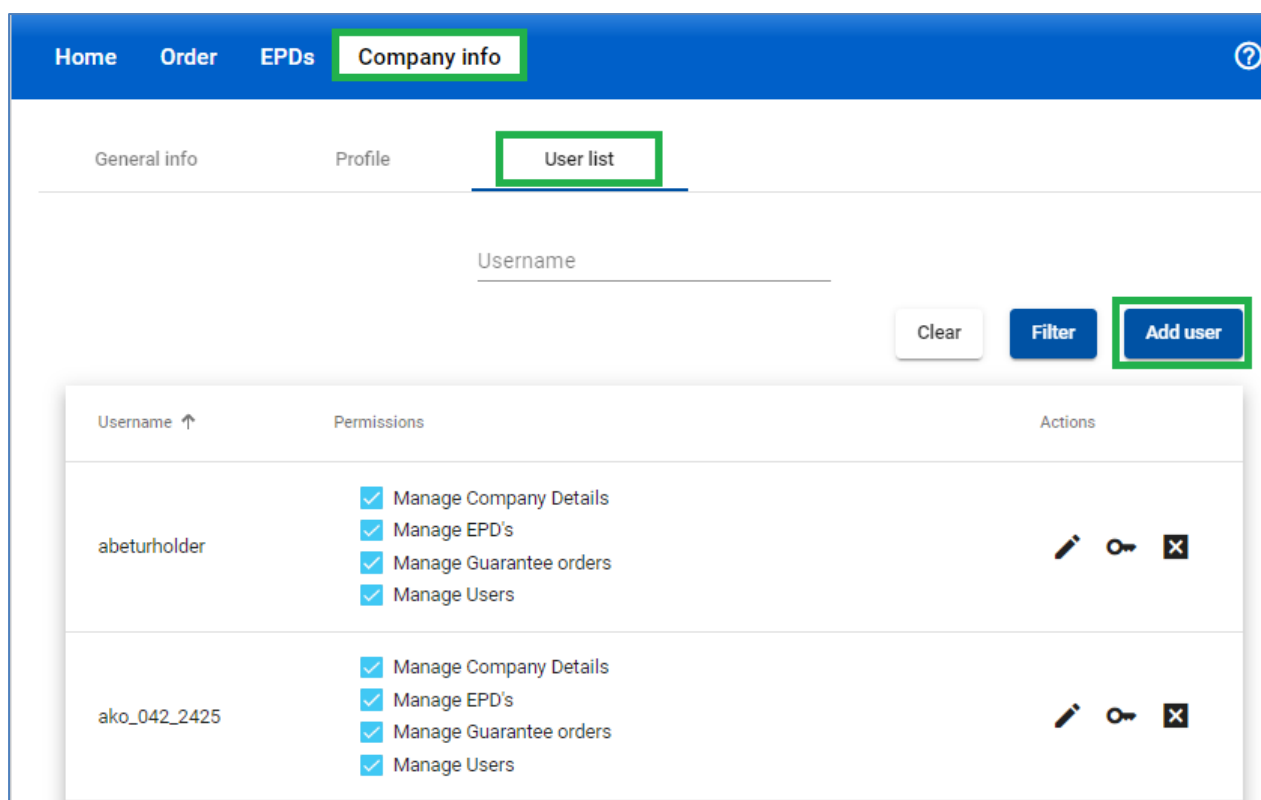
Home Order EPDs Company info

General info Profile User list

Username

Clear Filter Add user

| Username ↑ | Permissions | Actions |
|---|---|---|
| abeturholder | Manage Company Details<br>Manage EPD's<br>Manage Guarantee orders<br>Manage Users | |
| ako_042_2425 | Manage Company Details<br>Manage EPD's<br>Manage Guarantee orders<br>Manage Users | |